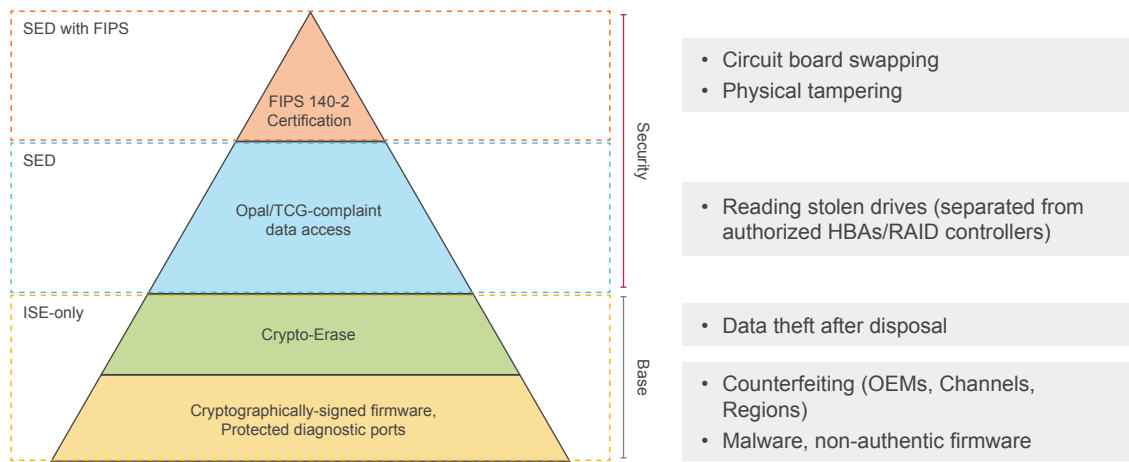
SED with FIPS

FIPS 140-2 Certification

SED

Opal/TCG-complaint data access

ISE-only

Crypto-Erase

Cryptographically-signed firmware, Protected diagnostic ports

Security

Base

• Circuit board swapping
• Physical tampering

• Reading stolen drives (separated from authorized HBAs/RAID controllers)

• Data theft after disposal

• Counterfeiting (OEMs, Channels, Regions)
• Malware, non-authentic firmware